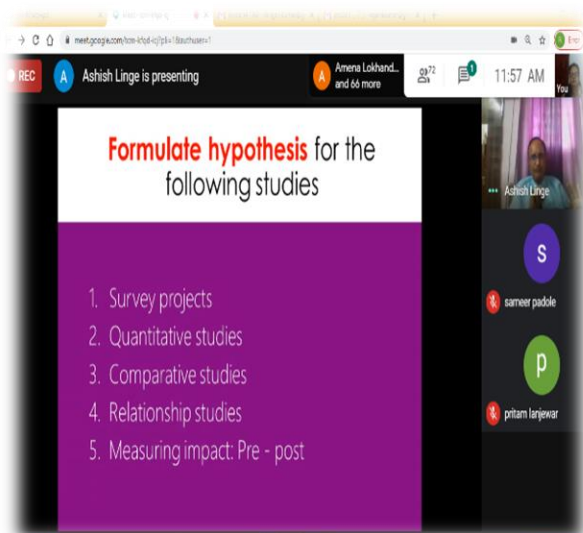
meet.google.com/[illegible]

REC

A Ashish Linge is presenting

A Amena Lokhand... and 66 more

72

1

11:57 AM

You

Formulate hypothesis for the following studies

1. Survey projects
2. Quantitative studies
3. Comparative studies
4. Relationship studies
5. Measuring impact: Pre - post

Ashish Linge

S

sameer padole

p

pritam lanjewar